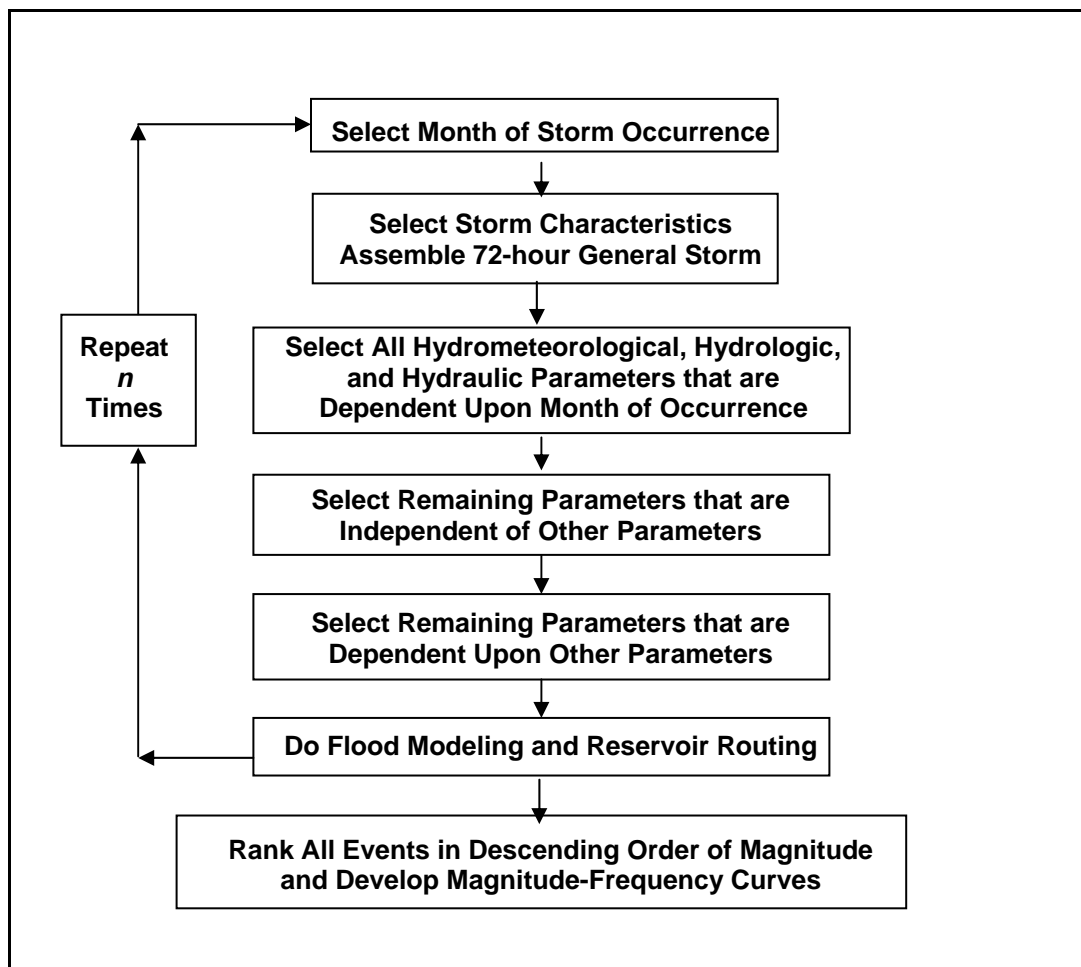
Select Month of Storm Occurrence

Select Storm Characteristics
Assemble 72-hour General Storm

Repeat
*n*
Times

Select All Hydrometeorological, Hydrologic, and Hydraulic Parameters that are Dependent Upon Month of Occurrence

Select Remaining Parameters that are Independent of Other Parameters

Select Remaining Parameters that are Dependent Upon Other Parameters

Do Flood Modeling and Reservoir Routing

Rank All Events in Descending Order of Magnitude and Develop Magnitude-Frequency Curves